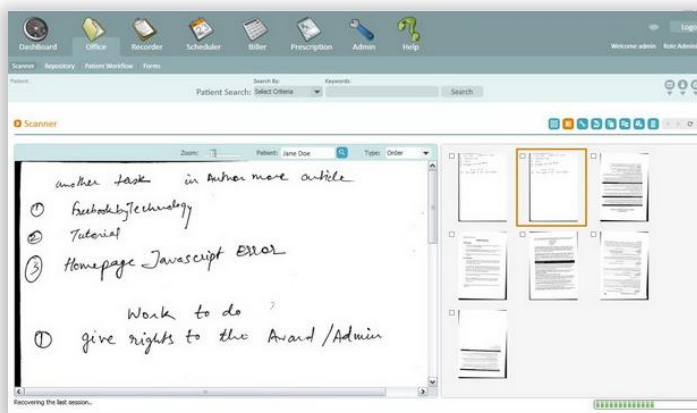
DashBoard Office Recorder Scheduler Biller Prescription Admin Help

Logi

Welcome admin Role:Admin

Scanner Repository Patient Workflow Forms

Patient

Search By: Keywords:

Patient Search: Select Criteria Search

Scanner

Zoom: Patient: Jane Doe Type: Order

another task in Author more article

① FacebookbyTechnology

② Tutorial

③ Homepage Javascript Error

Work to do

① give rights to the Award /Admin

Recovering the last session...